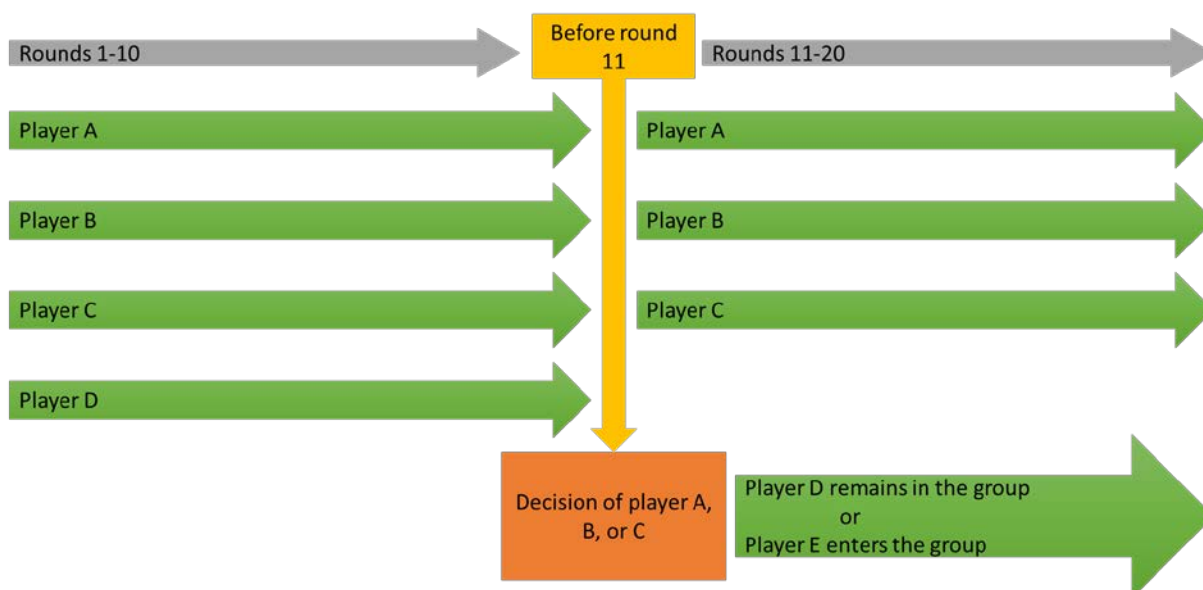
Rounds 1-10

Before round 11

Rounds 11-20

Player A

Player A

Player B

Player B

Player C

Player C

Player D

Decision of player A, B, or C

Player D remains in the group
or
Player E enters the group